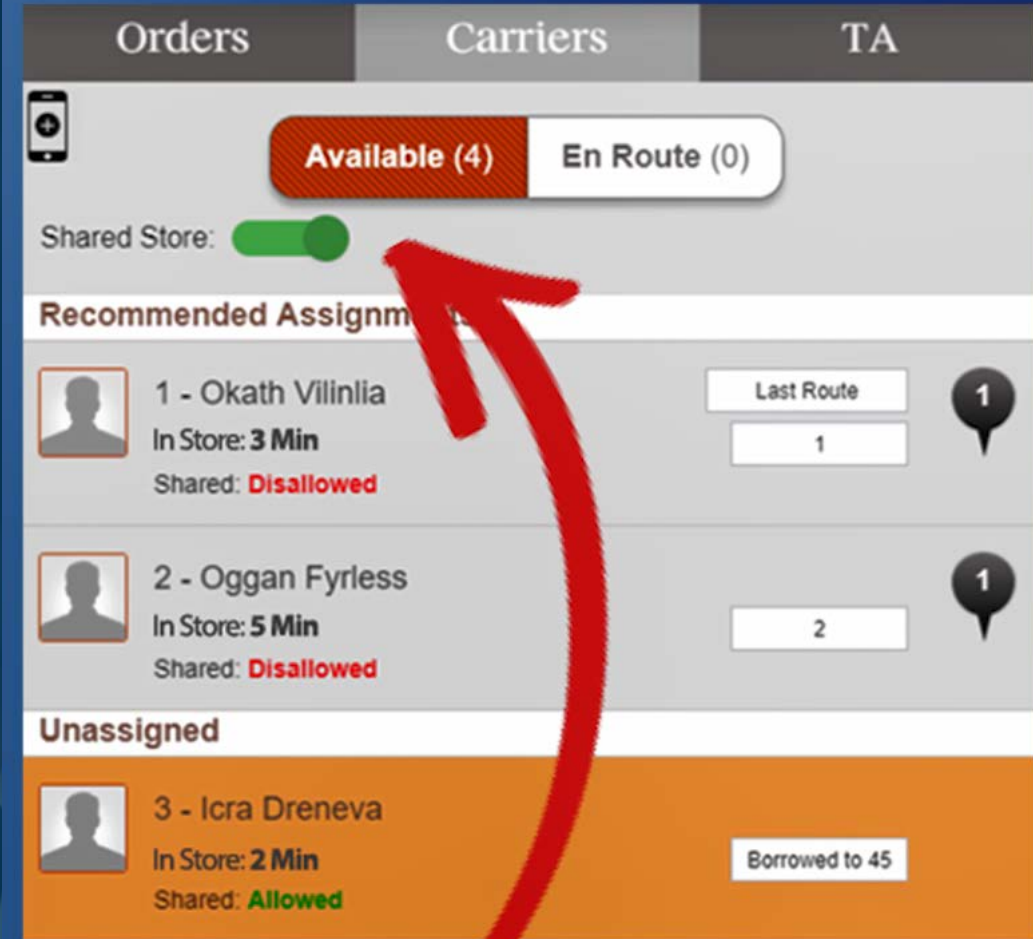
Orders
Carriers
TA

Available (4)
En Route (0)

Shared Store:

Recommended Assignm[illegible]

1 - Okath Vilinlia
In Store: 3 Min
Shared: Disallowed
Last Route
1
1

2 - Oggan Fyrless
In Store: 5 Min
Shared: Disallowed
2
1

Unassigned

3 - Icra Dreneva
In Store: 2 Min
Shared: Allowed
Borrowed to 45